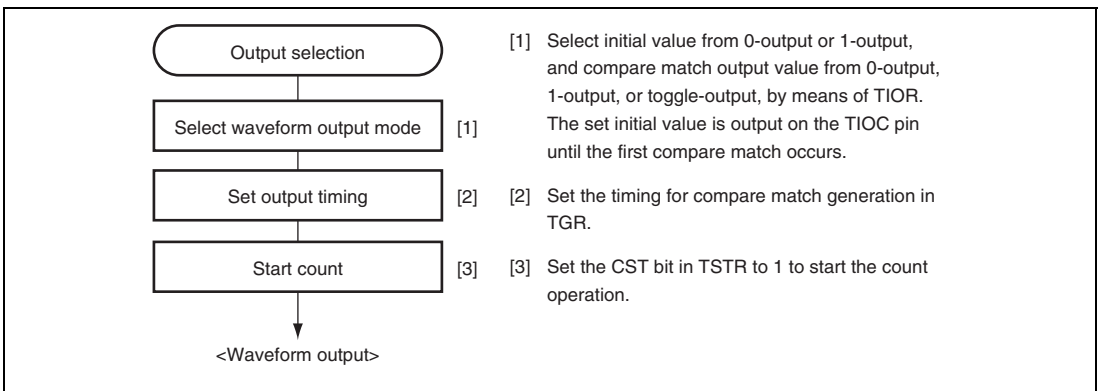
Output selection

Select waveform output mode [1]

Set output timing [2]

Start count [3]

<Waveform output>

[1] Select initial value from 0-output or 1-output, and compare match output value from 0-output, 1-output, or toggle-output, by means of TIOR. The set initial value is output on the TIOC pin until the first compare match occurs.

[2] Set the timing for compare match generation in TGR.

[3] Set the CST bit in TSTR to 1 to start the count operation.